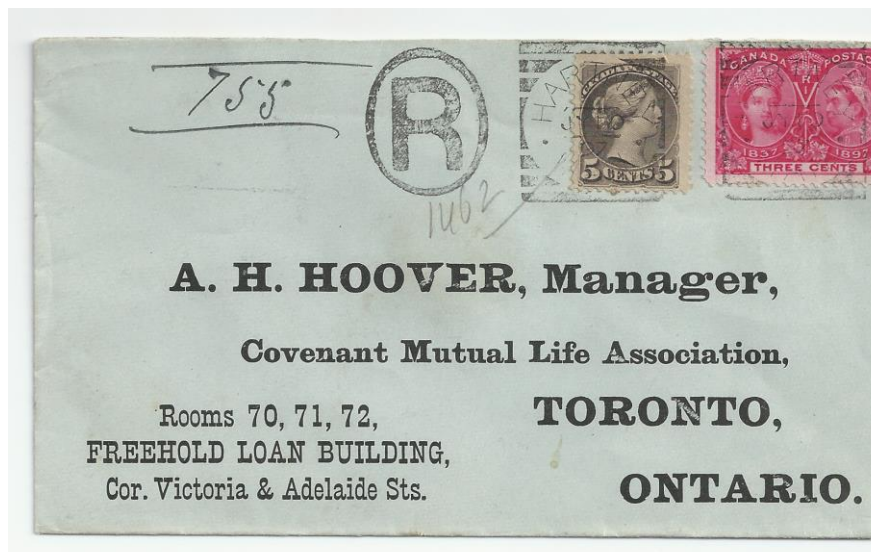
755

R

HAR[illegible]

CANADA POSTAGE

5 CENTS 5

CANADA POSTAGE
1837 1897
THREE CENTS

1462

A. H. HOOVER, Manager,

Covenant Mutual Life Association,

Rooms 70, 71, 72,
FREEHOLD LOAN BUILDING,
Cor. Victoria & Adelaide Sts.

TORONTO,

ONTARIO.